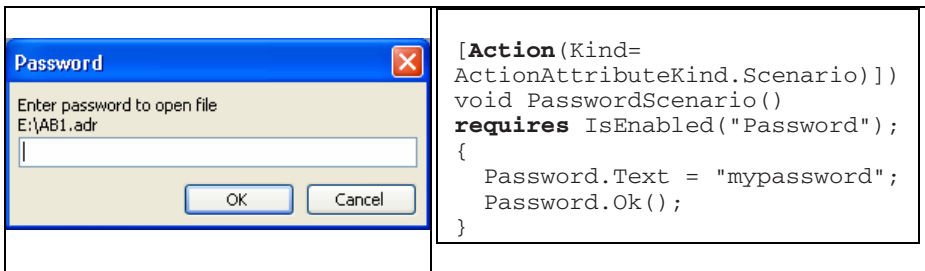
Password

Enter password to open file
E:\AB1.adr

OK Cancel

[Action(Kind=
ActionAttributeKind.Scenario)])
void PasswordScenario()
requires IsEnabled("Password");
{
  Password.Text = "mypassword";
  Password.Ok();
}